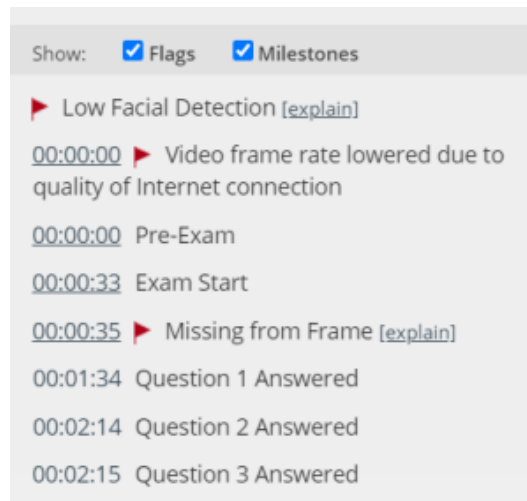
Show: Flags Milestones

Low Facial Detection [explain]

00:00:00 Video frame rate lowered due to quality of Internet connection

00:00:00 Pre-Exam

00:00:33 Exam Start

00:00:35 Missing from Frame [explain]

00:01:34 Question 1 Answered

00:02:14 Question 2 Answered

00:02:15 Question 3 Answered